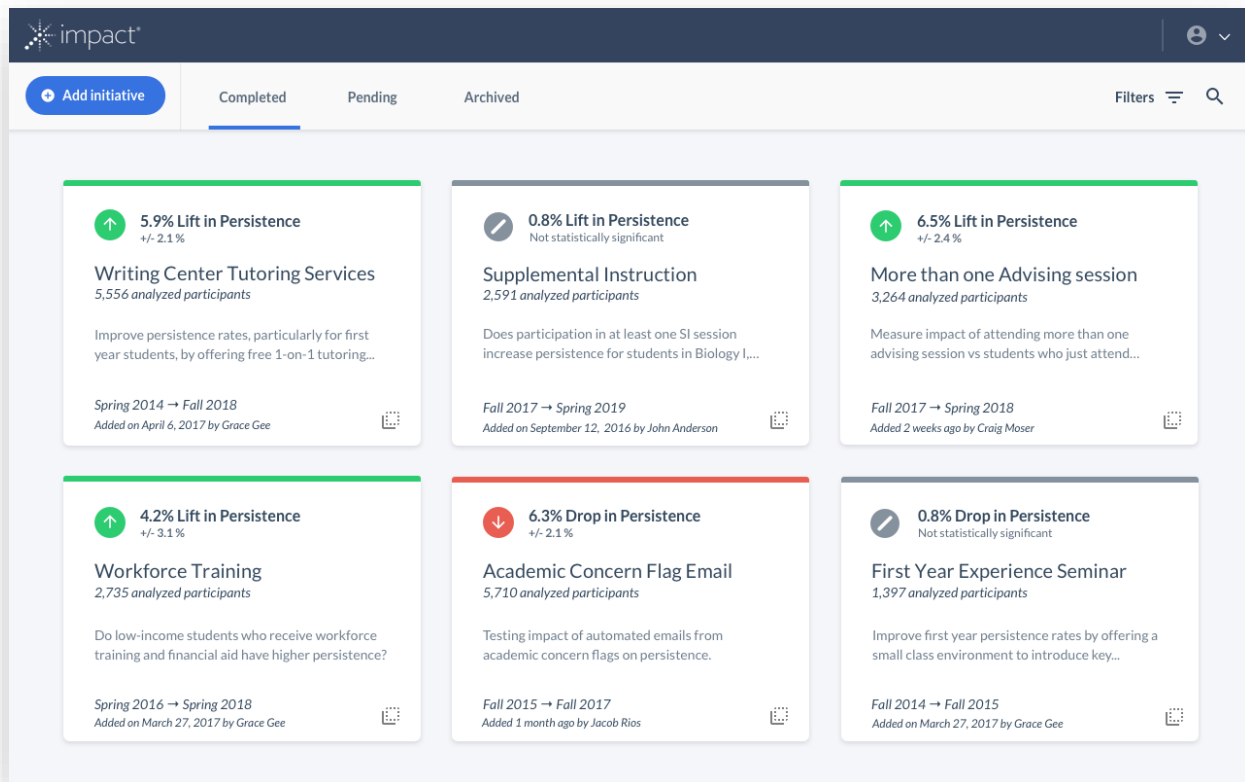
impact

Add initiative

Completed

Pending

Archived

Filters

5.9% Lift in Persistence
+/- 2.1 %

Writing Center Tutoring Services
5,556 analyzed participants

Improve persistence rates, particularly for first year students, by offering free 1-on-1 tutoring...

Spring 2014 → Fall 2018
Added on April 6, 2017 by Grace Gee

0.8% Lift in Persistence
Not statistically significant

Supplemental Instruction
2,591 analyzed participants

Does participation in at least one SI session increase persistence for students in Biology I,...

Fall 2017 → Spring 2019
Added on September 12, 2016 by John Anderson

6.5% Lift in Persistence
+/- 2.4 %

More than one Advising session
3,264 analyzed participants

Measure impact of attending more than one advising session vs students who just attend...

Fall 2017 → Spring 2018
Added 2 weeks ago by Craig Moser

4.2% Lift in Persistence
+/- 3.1 %

Workforce Training
2,735 analyzed participants

Do low-income students who receive workforce training and financial aid have higher persistence?

Spring 2016 → Spring 2018
Added on March 27, 2017 by Grace Gee

6.3% Drop in Persistence
+/- 2.1 %

Academic Concern Flag Email
5,710 analyzed participants

Testing impact of automated emails from academic concern flags on persistence.

Fall 2015 → Fall 2017
Added 1 month ago by Jacob Rios

0.8% Drop in Persistence
Not statistically significant

First Year Experience Seminar
1,397 analyzed participants

Improve first year persistence rates by offering a small class environment to introduce key...

Fall 2014 → Fall 2015
Added on March 27, 2017 by Grace Gee